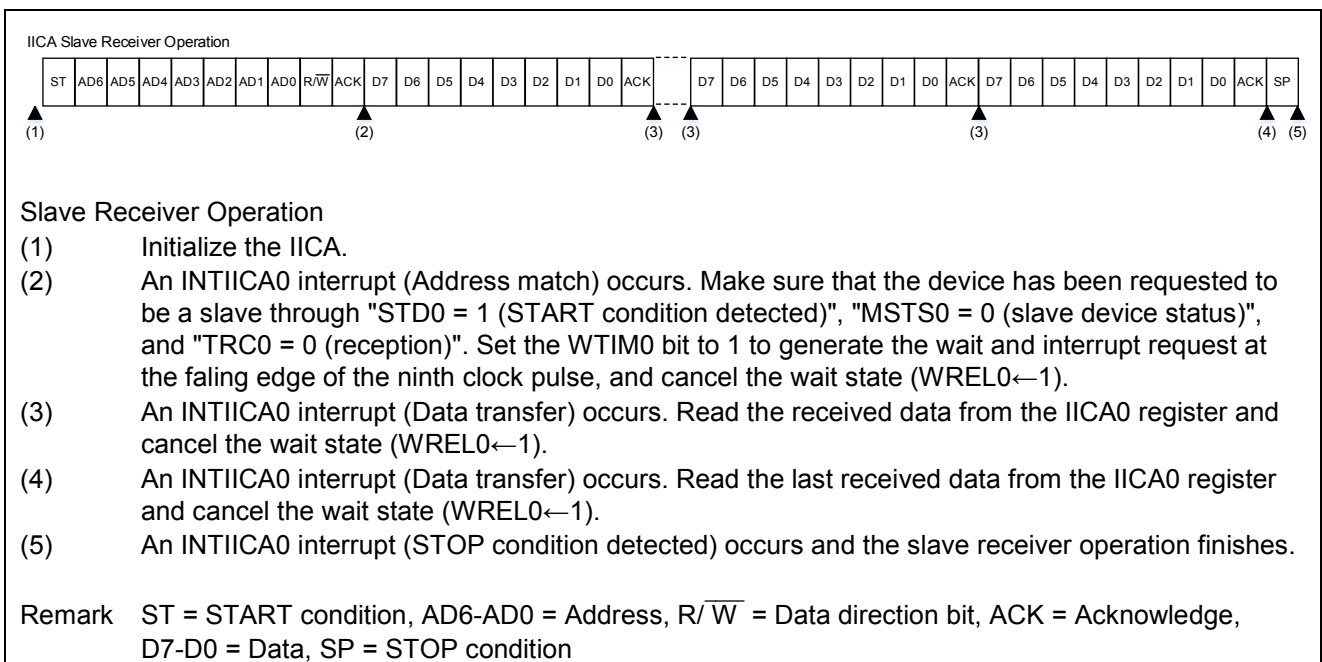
IICA Slave Receiver Operation

| ST | AD6 | AD5 | AD4 | AD3 | AD2 | AD1 | AD0 | R/$\overline{W}$ | ACK | D7 | D6 | D5 | D4 | D3 | D2 | D1 | D0 | ACK | | D7 | D6 | D5 | D4 | D3 | D2 | D1 | D0 | ACK | D7 | D6 | D5 | D4 | D3 | D2 | D1 | D0 | ACK | SP |
|---|---|---|---|---|---|---|---|---|---|---|---|---|---|---|---|---|---|---|---|---|---|---|---|---|---|---|---|---|---|---|---|---|---|---|---|---|---|---|

(1) (2) (3) (3) (3) (4) (5)

Slave Receiver Operation
(1) Initialize the IICA.
(2) An INTIICA0 interrupt (Address match) occurs. Make sure that the device has been requested to be a slave through "STD0 = 1 (START condition detected)", "MSTS0 = 0 (slave device status)", and "TRC0 = 0 (reception)". Set the WTIM0 bit to 1 to generate the wait and interrupt request at the faling edge of the ninth clock pulse, and cancel the wait state (WREL0←1).
(3) An INTIICA0 interrupt (Data transfer) occurs. Read the received data from the IICA0 register and cancel the wait state (WREL0←1).
(4) An INTIICA0 interrupt (Data transfer) occurs. Read the last received data from the IICA0 register and cancel the wait state (WREL0←1).
(5) An INTIICA0 interrupt (STOP condition detected) occurs and the slave receiver operation finishes.

Remark ST = START condition, AD6-AD0 = Address, R/$\overline{W}$ = Data direction bit, ACK = Acknowledge, D7-D0 = Data, SP = STOP condition